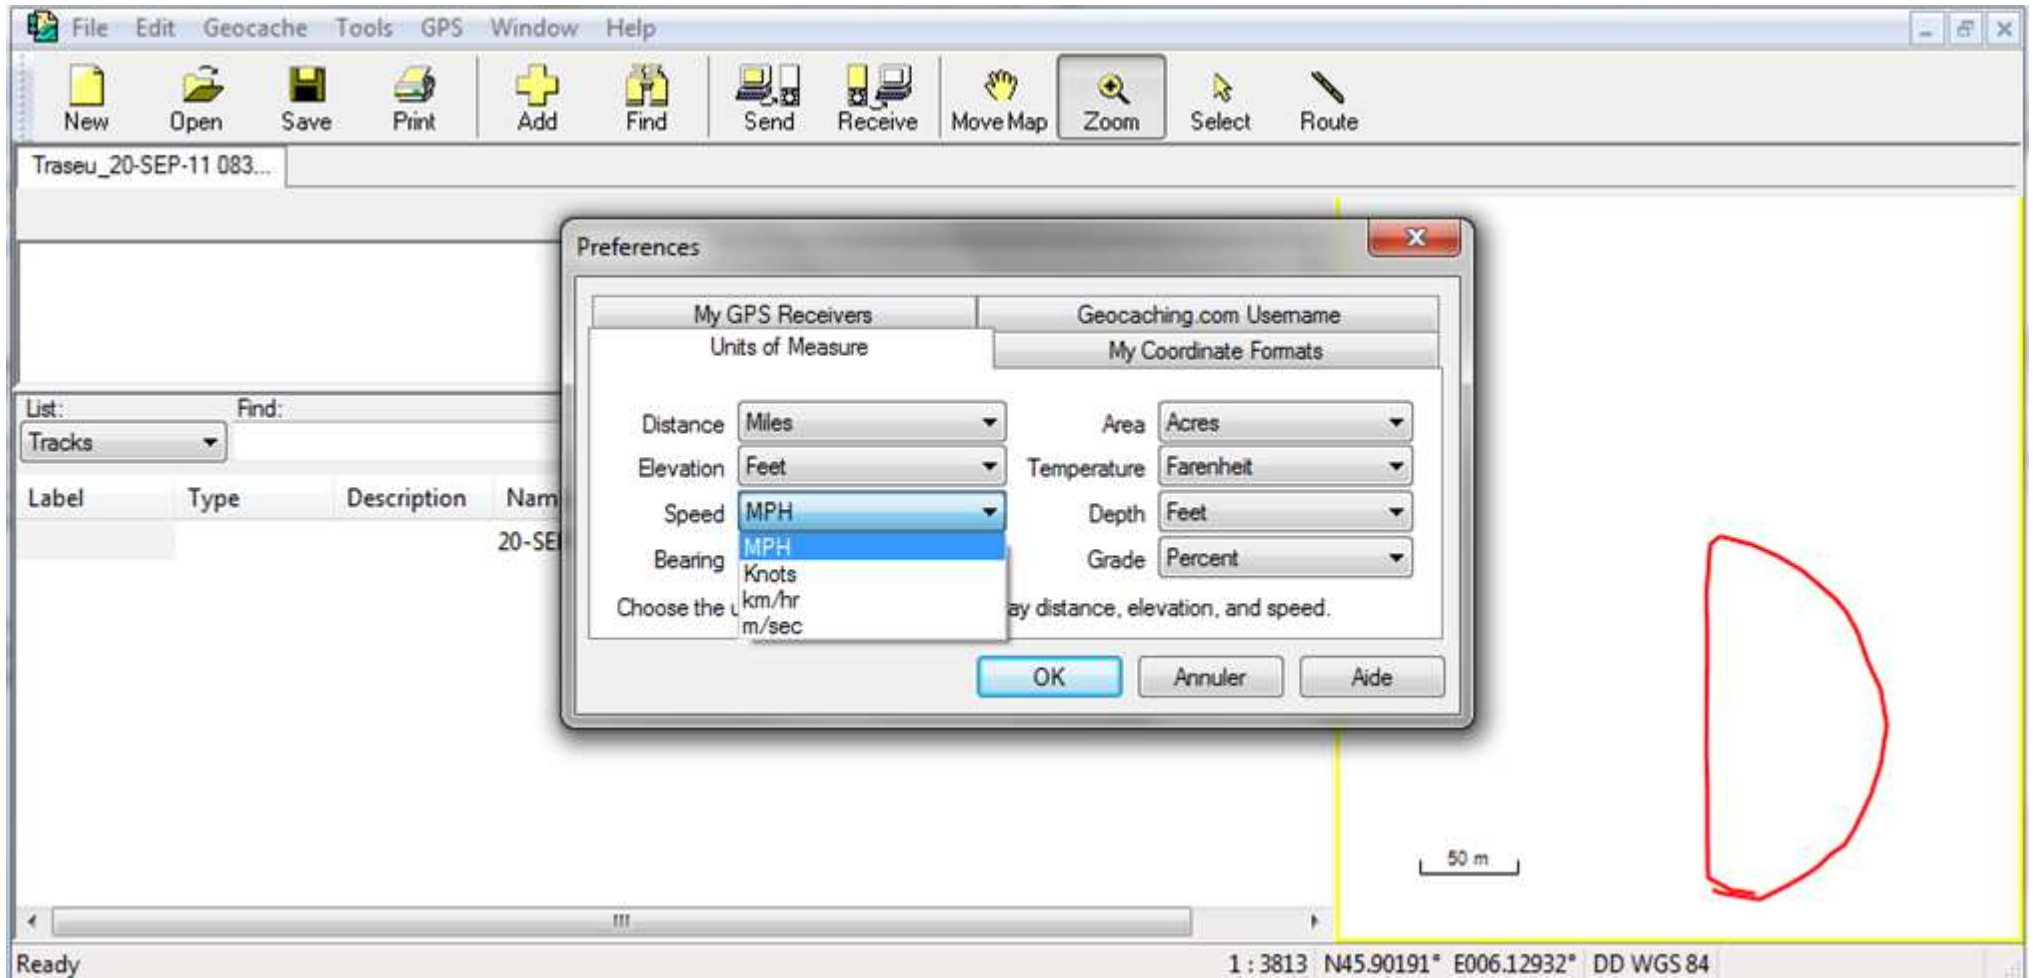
File Edit Geocache Tools GPS Window Help

New Open Save Print Add Find Send Receive Move Map Zoom Select Route

Traseu_20-SEP-11 083...

List: Find:
Tracks

| Label | Type | Description | Nam |
|---|---|---|---|
| | | | 20-SE |

Preferences

My GPS Receivers
Geocaching.com Username
Units of Measure
My Coordinate Formats

Distance Miles
Area Acres
Elevation Feet
Temperature Farenheit
Speed MPH
Depth Feet
Bearing
Grade Percent

MPH
Knots
km/hr
m/sec

Choose the u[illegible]ay distance, elevation, and speed.

OK Annuler Aide

50 m

Ready
1 : 3813 N45.90191° E006.12932° DD WGS 84